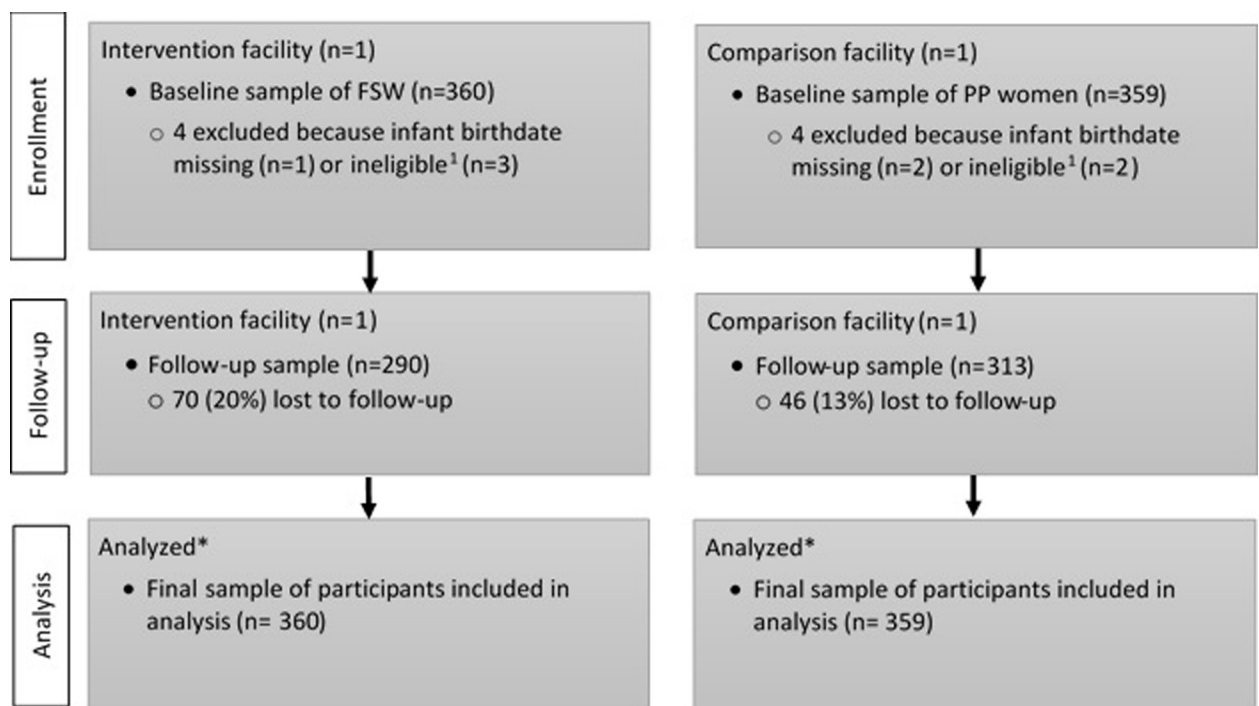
Enrollment

Intervention facility (n=1)
• Baseline sample of FSW (n=360)
○ 4 excluded because infant birthdate missing (n=1) or ineligible$^1$ (n=3)

Comparison facility (n=1)
• Baseline sample of PP women (n=359)
○ 4 excluded because infant birthdate missing (n=2) or ineligible$^1$ (n=2)

Follow-up

Intervention facility (n=1)
• Follow-up sample (n=290)
○ 70 (20%) lost to follow-up

Comparison facility (n=1)
• Follow-up sample (n=313)
○ 46 (13%) lost to follow-up

Analysis

Analyzed*
• Final sample of participants included in analysis (n= 360)

Analyzed*
• Final sample of participants included in analysis (n= 359)